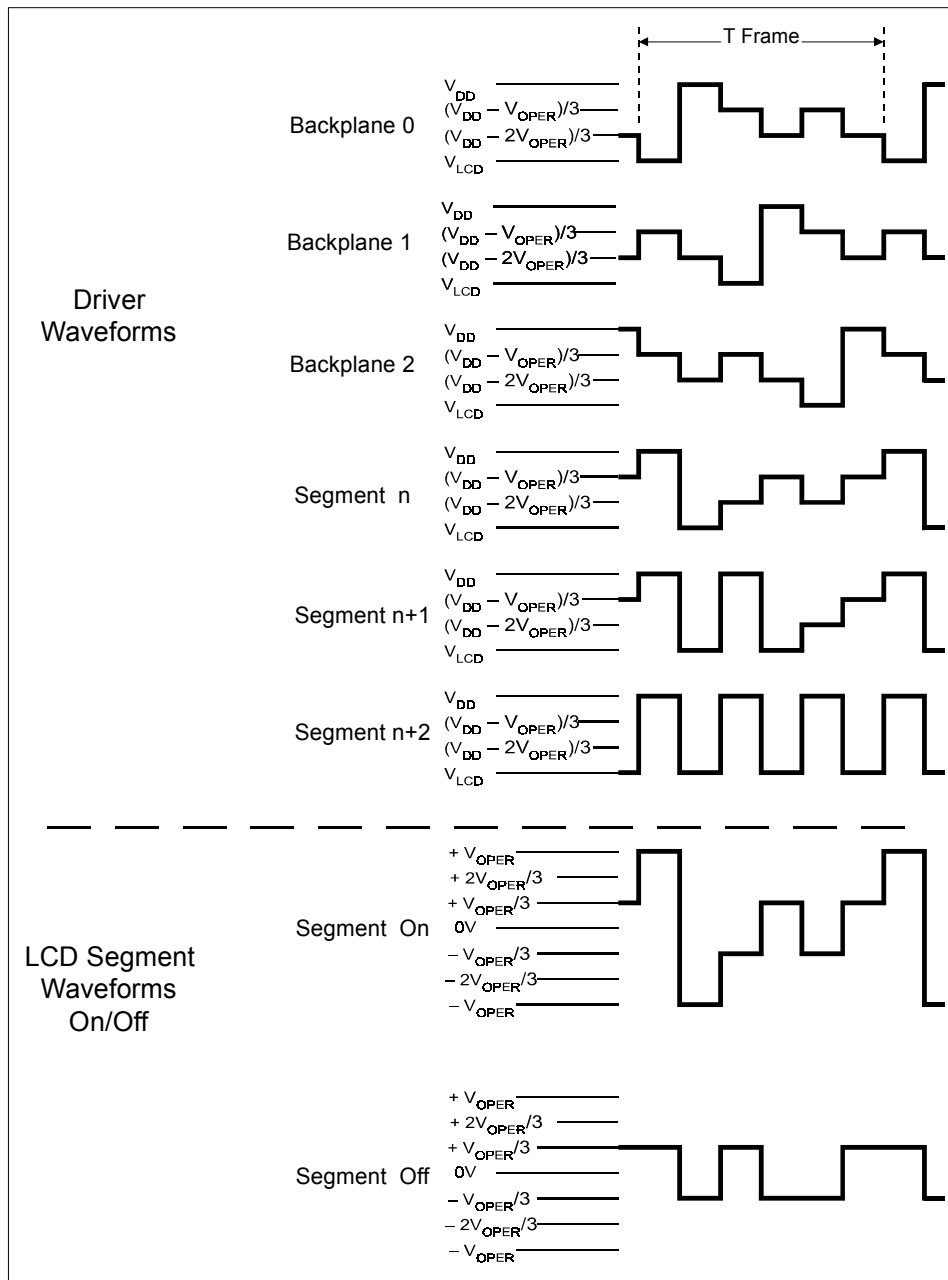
T Frame

Driver Waveforms

Backplane 0
$V_{DD}$
$(V_{DD} - V_{OPER})/3$
$(V_{DD} - 2V_{OPER})/3$
$V_{LCD}$

Backplane 1
$V_{DD}$
$(V_{DD} - V_{OPER})/3$
$(V_{DD} - 2V_{OPER})/3$
$V_{LCD}$

Backplane 2
$V_{DD}$
$(V_{DD} - V_{OPER})/3$
$(V_{DD} - 2V_{OPER})/3$
$V_{LCD}$

Segment n
$V_{DD}$
$(V_{DD} - V_{OPER})/3$
$(V_{DD} - 2V_{OPER})/3$
$V_{LCD}$

Segment n+1
$V_{DD}$
$(V_{DD} - V_{OPER})/3$
$(V_{DD} - 2V_{OPER})/3$
$V_{LCD}$

Segment n+2
$V_{DD}$
$(V_{DD} - V_{OPER})/3$
$(V_{DD} - 2V_{OPER})/3$
$V_{LCD}$

LCD Segment Waveforms On/Off

Segment On
$+ V_{OPER}$
$+ 2V_{OPER}/3$
$+ V_{OPER}/3$
0V
$- V_{OPER}/3$
$- 2V_{OPER}/3$
$- V_{OPER}$

Segment Off
$+ V_{OPER}$
$+ 2V_{OPER}/3$
$+ V_{OPER}/3$
0V
$- V_{OPER}/3$
$- 2V_{OPER}/3$
$- V_{OPER}$